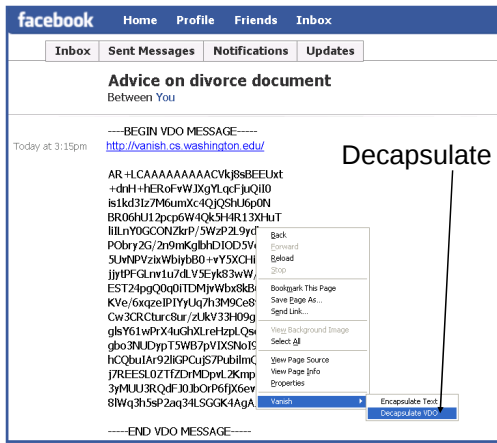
facebook Home Profile Friends Inbox

Inbox | Sent Messages | Notifications | Updates

Advice on divorce document
Between You

Today at 3:15pm

----BEGIN VDO MESSAGE-----
http://vanish.cs.washington.edu/

AR+LCAAAAAAAAACVkj8sBEEUxt
+dnH+hEROFvWJXgYLqcFjuQiI0
is1kd3Iz7M6umXc4QjQShU6p0N
BR06hU12pcp6W4Qk5H4R13XHuT
IiILnY0GCONZkrP/5WzP2L9yd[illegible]
PObry2G/2n9mKglbhDIOD5V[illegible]
5UvNPVzixWbiybB0+vY5XCHi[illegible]
jjytPFGLnv1u7dLV5Eyk83wW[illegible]
EST24pgQ0q0iTDMjvWbx8kB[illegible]
KVe/6xqzeIPIYyUq7h3M9Ce8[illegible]
Cw3CRCturc8ur/zUkV33H09g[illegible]
glsY61wPrX4uGhXLreHzpLQs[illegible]
gbo3NUDypT5WB7pVIXSNoI9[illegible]
hCQbuIAr92liGPCujS7PubilmC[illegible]
j7REESL0ZTfZDrMDpvL2Kmp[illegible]
3yMUU3RQdFJ0JbOrP6fjX6ev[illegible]
8lWq3h5sP2aq34LSGGK4AgA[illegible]

-----END VDO MESSAGE-----

Back
Forward
Reload
Stop
Bookmark This Page
Save Page As...
Send Link...
View Background Image
Select All
View Page Source
View Page Info
Properties
Vanish
Encapsulate Text
Decapsulate VDO

Decapsulate